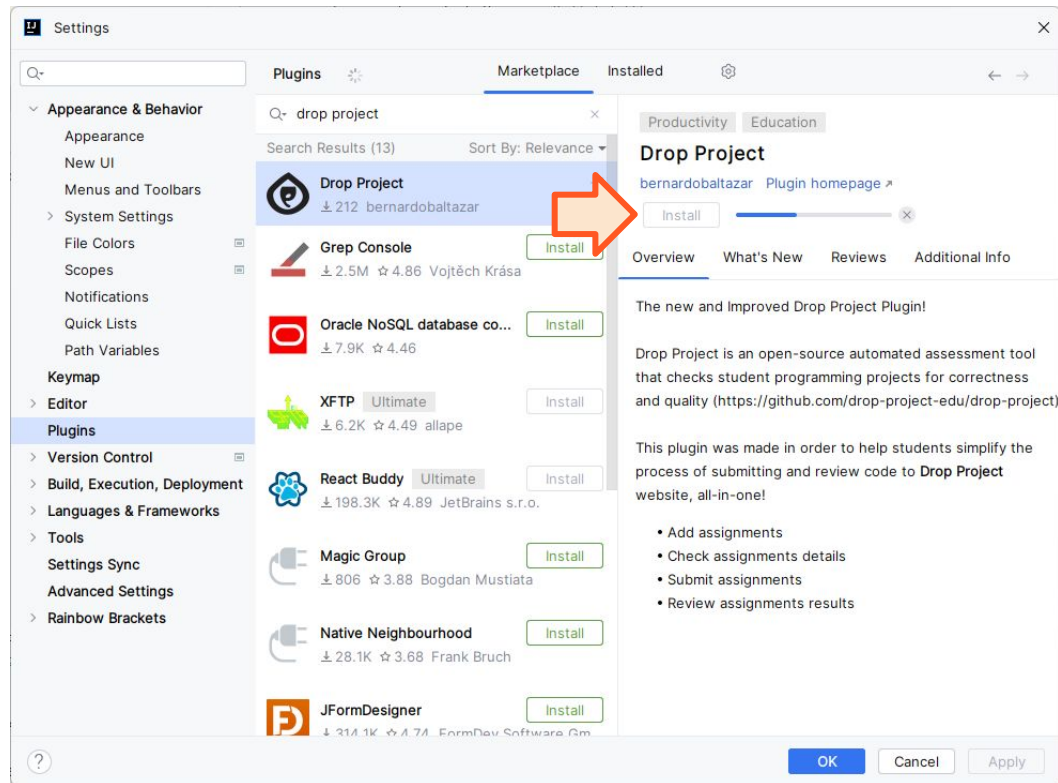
Settings

Appearance & Behavior
Appearance
New UI
Menus and Toolbars
System Settings
File Colors
Scopes
Notifications
Quick Lists
Path Variables
Keymap
Editor
Plugins
Version Control
Build, Execution, Deployment
Languages & Frameworks
Tools
Settings Sync
Advanced Settings
Rainbow Brackets

Plugins
Marketplace
Installed

drop project
Search Results (13)
Sort By: Relevance

Drop Project
212 bernardobaltazar

Grep Console
2.5M 4.86 Vojtěch Krása
Install

Oracle NoSQL database co...
7.9K 4.46
Install

XFTP Ultimate
6.2K 4.49 allape
Install

React Buddy Ultimate
198.3K 4.89 JetBrains s.r.o.
Install

Magic Group
806 3.88 Bogdan Mustiata
Install

Native Neighbourhood
28.1K 3.68 Frank Bruch
Install

JFormDesigner
314.1K 4.74 FormDev Software Gm
Install

Productivity Education
Drop Project
bernardobaltazar Plugin homepage ↗
Install

Overview What's New Reviews Additional Info

The new and Improved Drop Project Plugin!

Drop Project is an open-source automated assessment tool that checks student programming projects for correctness and quality (https://github.com/drop-project-edu/drop-project)

This plugin was made in order to help students simplify the process of submitting and review code to Drop Project website, all-in-one!

• Add assignments
• Check assignments details
• Submit assignments
• Review assignments results

?
OK Cancel Apply